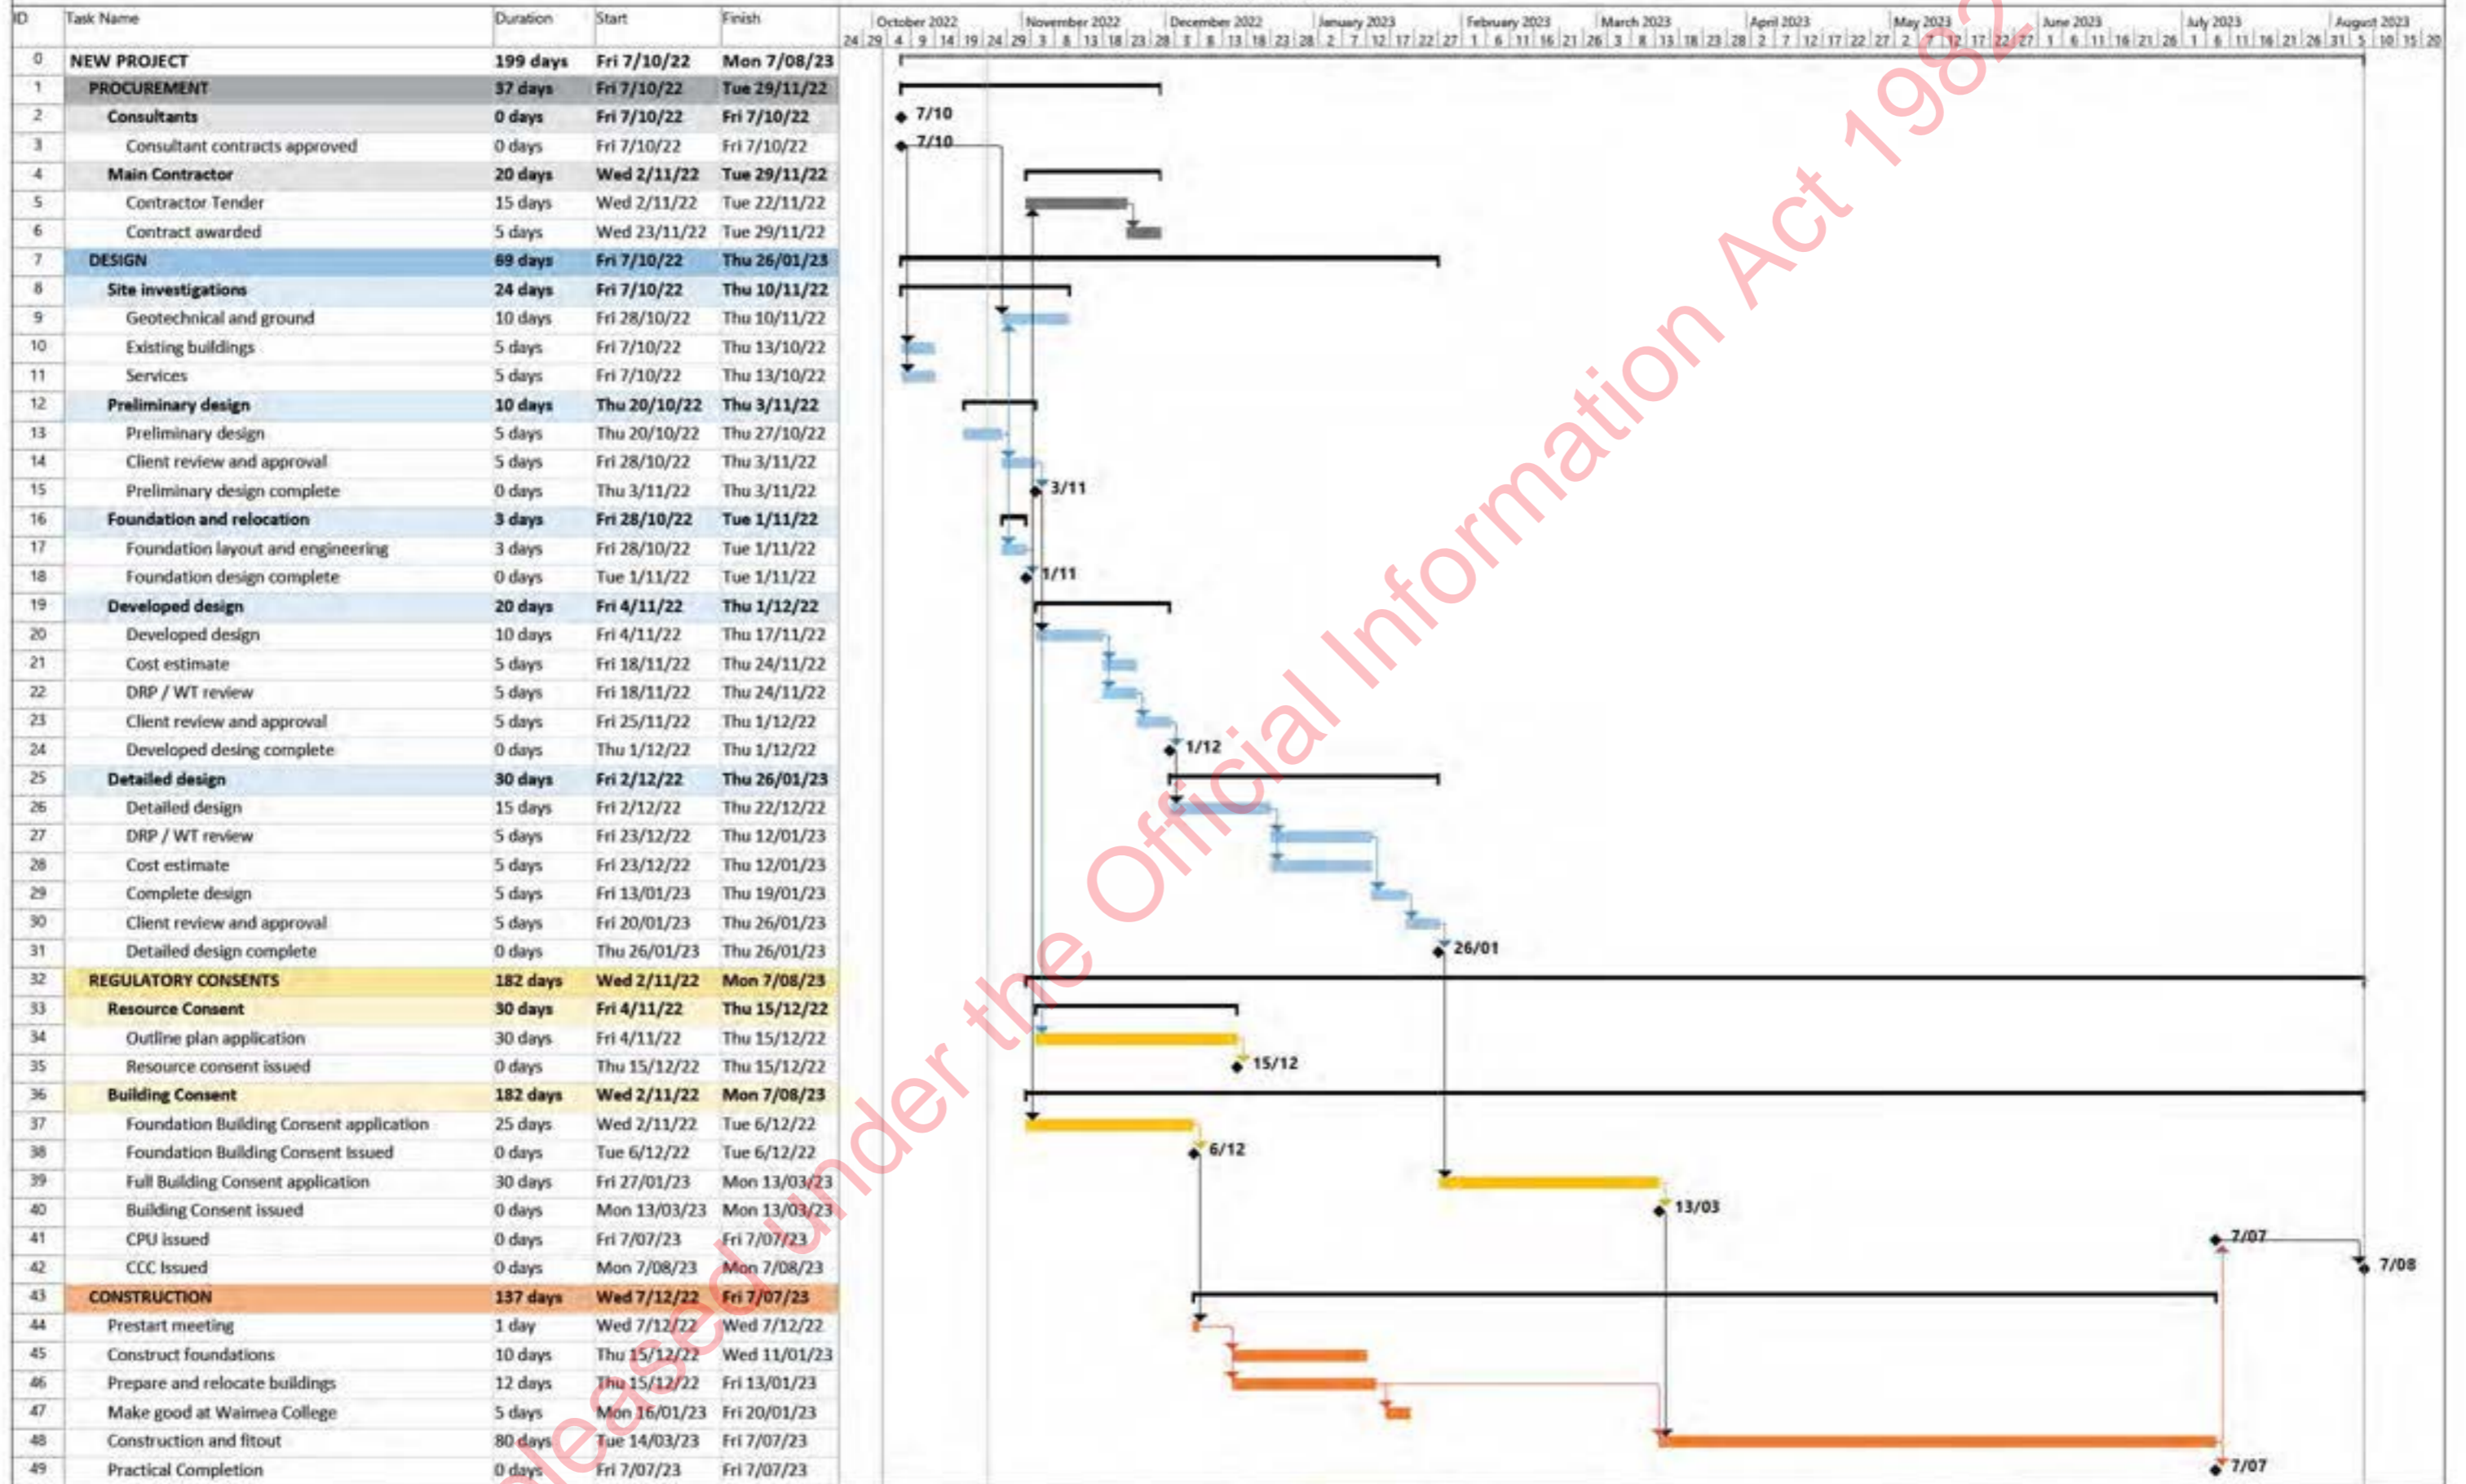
| ID | Task Name | Duration | Start | Finish |
|---|---|---|---|---|
| 0 | NEW PROJECT | 199 days | Fri 7/10/22 | Mon 7/08/23 |
| 1 | PROCUREMENT | 37 days | Fri 7/10/22 | Tue 29/11/22 |
| 2 | Consultants | 0 days | Fri 7/10/22 | Fri 7/10/22 |
| 3 | Consultant contracts approved | 0 days | Fri 7/10/22 | Fri 7/10/22 |
| 4 | Main Contractor | 20 days | Wed 2/11/22 | Tue 29/11/22 |
| 5 | Contractor Tender | 15 days | Wed 2/11/22 | Tue 22/11/22 |
| 6 | Contract awarded | 5 days | Wed 23/11/22 | Tue 29/11/22 |
| 7 | DESIGN | 69 days | Fri 7/10/22 | Thu 26/01/23 |
| 8 | Site investigations | 24 days | Fri 7/10/22 | Thu 10/11/22 |
| 9 | Geotechnical and ground | 10 days | Fri 28/10/22 | Thu 10/11/22 |
| 10 | Existing buildings | 5 days | Fri 7/10/22 | Thu 13/10/22 |
| 11 | Services | 5 days | Fri 7/10/22 | Thu 13/10/22 |
| 12 | Preliminary design | 10 days | Thu 20/10/22 | Thu 3/11/22 |
| 13 | Preliminary design | 5 days | Thu 20/10/22 | Thu 27/10/22 |
| 14 | Client review and approval | 5 days | Fri 28/10/22 | Thu 3/11/22 |
| 15 | Preliminary design complete | 0 days | Thu 3/11/22 | Thu 3/11/22 |
| 16 | Foundation and relocation | 3 days | Fri 28/10/22 | Tue 1/11/22 |
| 17 | Foundation layout and engineering | 3 days | Fri 28/10/22 | Tue 1/11/22 |
| 18 | Foundation design complete | 0 days | Tue 1/11/22 | Tue 1/11/22 |
| 19 | Developed design | 20 days | Fri 4/11/22 | Thu 1/12/22 |
| 20 | Developed design | 10 days | Fri 4/11/22 | Thu 17/11/22 |
| 21 | Cost estimate | 5 days | Fri 18/11/22 | Thu 24/11/22 |
| 22 | DRP / WT review | 5 days | Fri 18/11/22 | Thu 24/11/22 |
| 23 | Client review and approval | 5 days | Fri 25/11/22 | Thu 1/12/22 |
| 24 | Developed desing complete | 0 days | Thu 1/12/22 | Thu 1/12/22 |
| 25 | Detailed design | 30 days | Fri 2/12/22 | Thu 26/01/23 |
| 26 | Detailed design | 15 days | Fri 2/12/22 | Thu 22/12/22 |
| 27 | DRP / WT review | 5 days | Fri 23/12/22 | Thu 12/01/23 |
| 28 | Cost estimate | 5 days | Fri 23/12/22 | Thu 12/01/23 |
| 29 | Complete design | 5 days | Fri 13/01/23 | Thu 19/01/23 |
| 30 | Client review and approval | 5 days | Fri 20/01/23 | Thu 26/01/23 |
| 31 | Detailed design complete | 0 days | Thu 26/01/23 | Thu 26/01/23 |
| 32 | REGULATORY CONSENTS | 182 days | Wed 2/11/22 | Mon 7/08/23 |
| 33 | Resource Consent | 30 days | Fri 4/11/22 | Thu 15/12/22 |
| 34 | Outline plan application | 30 days | Fri 4/11/22 | Thu 15/12/22 |
| 35 | Resource consent issued | 0 days | Thu 15/12/22 | Thu 15/12/22 |
| 36 | Building Consent | 182 days | Wed 2/11/22 | Mon 7/08/23 |
| 37 | Foundation Building Consent application | 25 days | Wed 2/11/22 | Tue 6/12/22 |
| 38 | Foundation Building Consent Issued | 0 days | Tue 6/12/22 | Tue 6/12/22 |
| 39 | Full Building Consent application | 30 days | Fri 27/01/23 | Mon 13/03/23 |
| 40 | Building Consent issued | 0 days | Mon 13/03/23 | Mon 13/03/23 |
| 41 | CPU issued | 0 days | Fri 7/07/23 | Fri 7/07/23 |
| 42 | CCC Issued | 0 days | Mon 7/08/23 | Mon 7/08/23 |
| 43 | CONSTRUCTION | 137 days | Wed 7/12/22 | Fri 7/07/23 |
| 44 | Prestart meeting | 1 day | Wed 7/12/22 | Wed 7/12/22 |
| 45 | Construct foundations | 10 days | Thu 15/12/22 | Wed 11/01/23 |
| 46 | Prepare and relocate buildings | 12 days | Thu 15/12/22 | Fri 13/01/23 |
| 47 | Make good at Waimea College | 5 days | Mon 16/01/23 | Fri 20/01/23 |
| 48 | Construction and fitout | 80 days | Tue 14/03/23 | Fri 7/07/23 |
| 49 | Practical Completion | 0 days | Fri 7/07/23 | Fri 7/07/23 |

October 2022 November 2022 December 2022 January 2023 February 2023 March 2023 April 2023 May 2023 June 2023 July 2023 August 2023

7/10 7/10 3/11 1/11 1/12 26/01 15/12 6/12 13/03 7/07 7/08 7/07

Released under the Official Information Act 1982